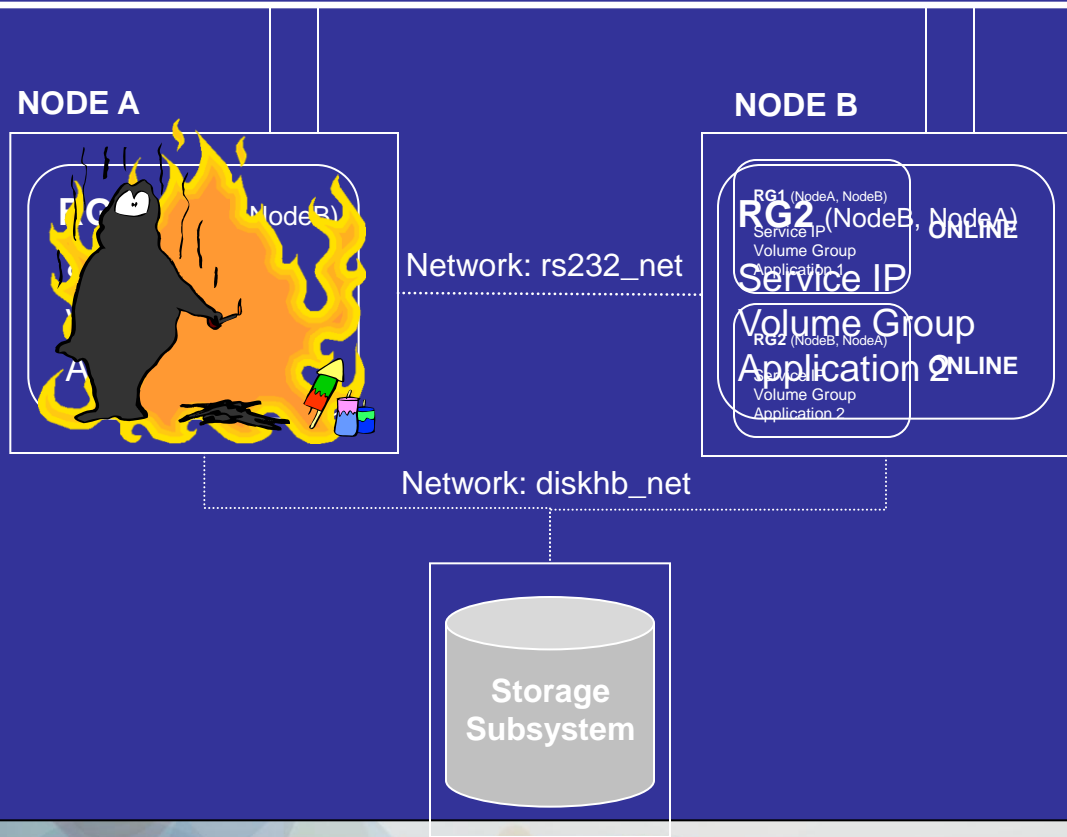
NODE A

RG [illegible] NodeB)

A

NODE B

RG1 (NodeA, NodeB)
Service IP
Volume Group
Application 1

RG2 (NodeB, NodeA)
Service IP
Volume Group
Application 2

ONLINE

RG2 (NodeB, NodeA)
Service IP
Volume Group
Application 2

ONLINE

Network: rs232_net

Network: diskhb_net

Storage Subsystem